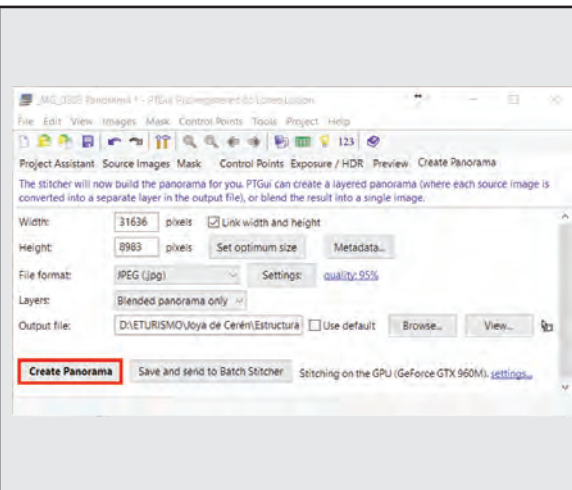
_MG_0305 Panorama1 * - PTGui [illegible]

File Edit View Images Mask Control Points Tools Project Help

123

Project Assistant Source Images Mask Control Points Exposure / HDR Preview Create Panorama

The stitcher will now build the panorama for you. PTGui can create a layered panorama (where each source image is converted into a separate layer in the output file), or blend the result into a single image.

Width: 31636 pixels Link width and height

Height: 8983 pixels Set optimum size Metadata...

File format: JPEG (.jpg) Settings: quality: 95%

Layers: Blended panorama only

Output file: D:\ETURISMO\Joya de Cerén\Estructura Use default Browse... View...

Create Panorama Save and send to Batch Stitcher Stitching on the GPU (GeForce GTX 960M). settings...